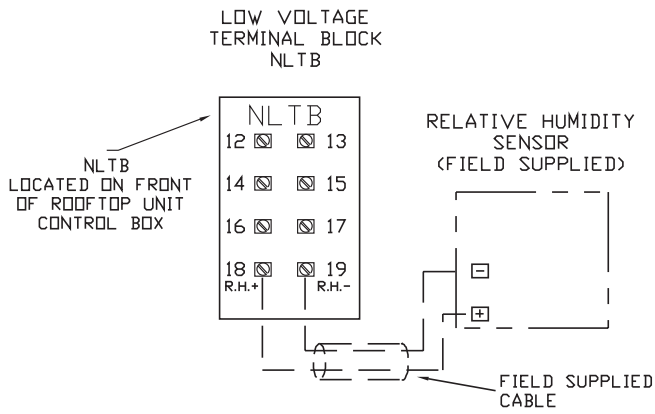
LOW VOLTAGE
TERMINAL BLOCK
NLTB

NLTB

12 13

14 15

16 17

18 19

R.H.+ R.H.-

NLTB
LOCATED ON FRONT
OF ROOFTOP UNIT
CONTROL BOX

RELATIVE HUMIDITY
SENSOR
(FIELD SUPPLIED)

−

+

FIELD SUPPLIED
CABLE